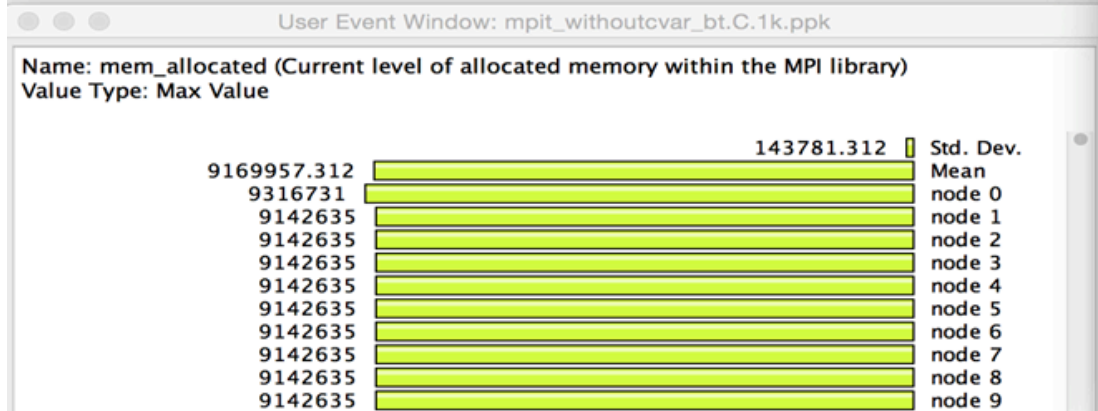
User Event Window: mpit_withoutcvar_bt.C.1k.ppk

Name: mem_allocated (Current level of allocated memory within the MPI library)
Value Type: Max Value

| | |
|---|---|
| 143781.312 | Std. Dev. |
| 9169957.312 | Mean |
| 9316731 | node 0 |
| 9142635 | node 1 |
| 9142635 | node 2 |
| 9142635 | node 3 |
| 9142635 | node 4 |
| 9142635 | node 5 |
| 9142635 | node 6 |
| 9142635 | node 7 |
| 9142635 | node 8 |
| 9142635 | node 9 |